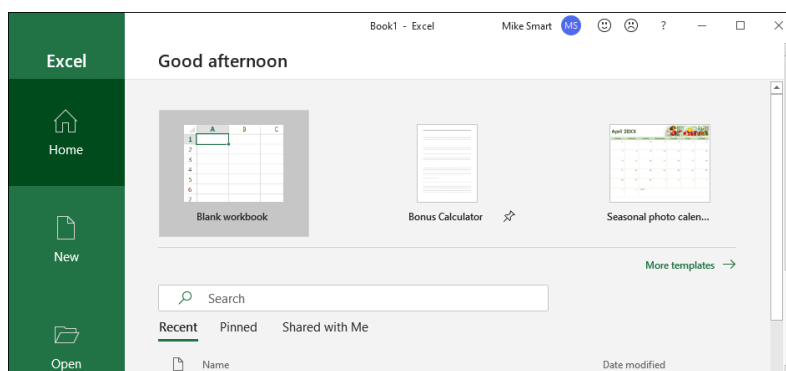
Book1 - Excel
Mike Smart MS
?

Excel
Home
New
Open

Good afternoon

A B C
1
2
3
4
5
6
7
Blank workbook

Bonus Calculator

April 20XX
Seasonal photo calen...

More templates →

Search

Recent Pinned Shared with Me

Name
Date modified